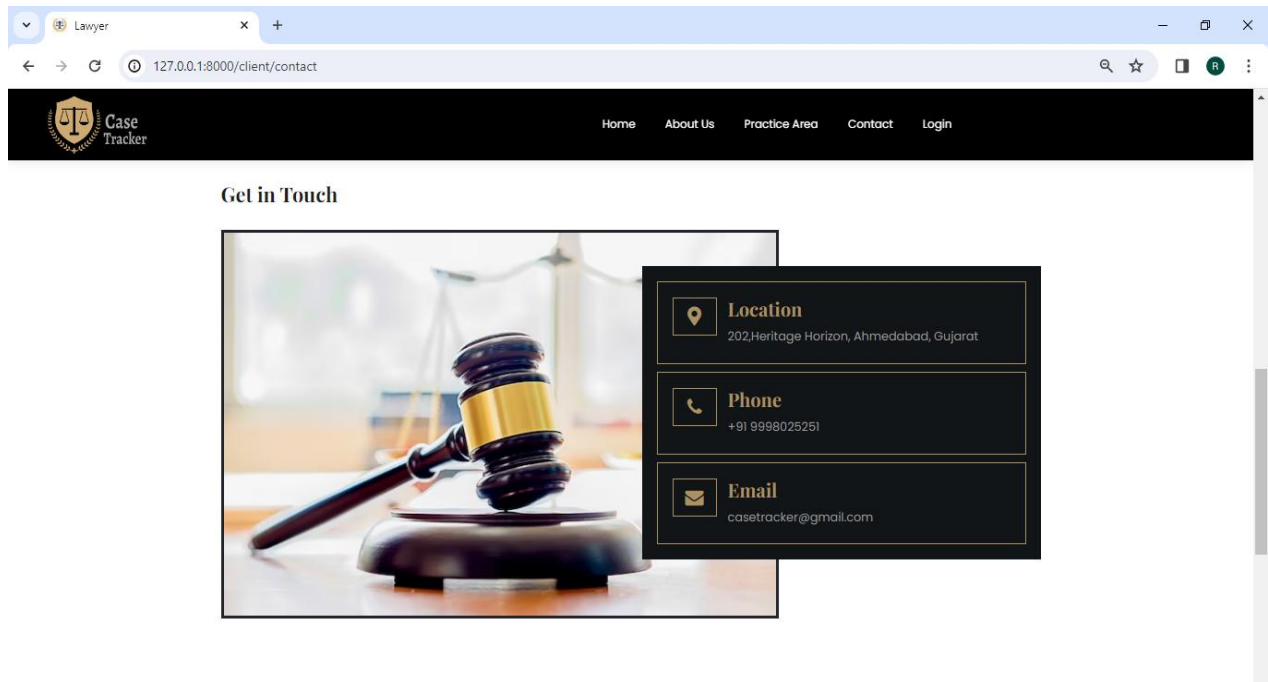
Lawyer

127.0.0.1:8000/client/contact

R

Case Tracker

Home About Us Practice Area Contact Login

Get in Touch

Location
202,Heritage Horizon, Ahmedabad, Gujarat

Phone
+91 9998025251

Email
casetracker@gmail.com